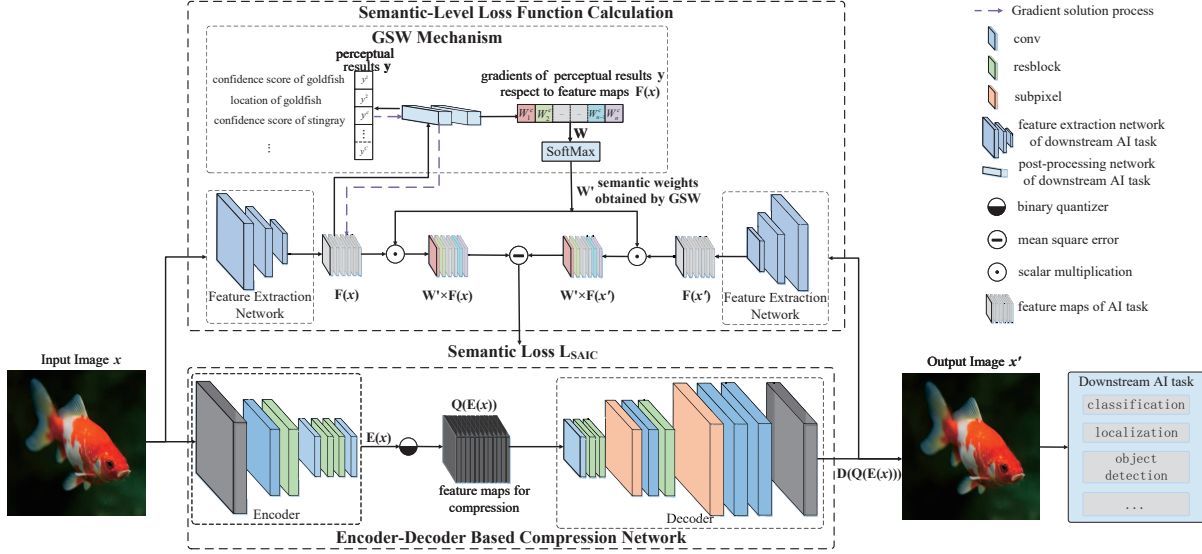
Semantic-Level Loss Function Calculation

GSW Mechanism

perceptual results **y**

confidence score of goldfish

location of goldfish

confidence score of stingray

⋮

$y^1$

$y^2$

$y^3$

⋮

$y^c$

gradients of perceptual results **y** respect to feature maps **F**($x$)

$W_1^c$ $W_2^c$ ... $W_{n-1}^c$ $W_n^c$

**W**

SoftMax

**W'** semantic weights obtained by GSW

Feature Extraction Network

**F**($x$)

**W'**×**F**($x$)

**W'**×**F**($x'$)

**F**($x'$)

Feature Extraction Network

Semantic Loss $L_{SAIC}$

Input Image $x$

Output Image $x'$

Encoder

**E**($x$)

**Q**(**E**($x$))

feature maps for compression

Decoder

**D**(**Q**(**E**($x$)))

Encoder-Decoder Based Compression Network

Gradient solution process

conv

resblock

subpixel

feature extraction network of downstream AI task

post-processing network of downstream AI task

binary quantizer

mean square error

scalar multiplication

feature maps of AI task

Downstream AI task

classification

localization

object detection

...